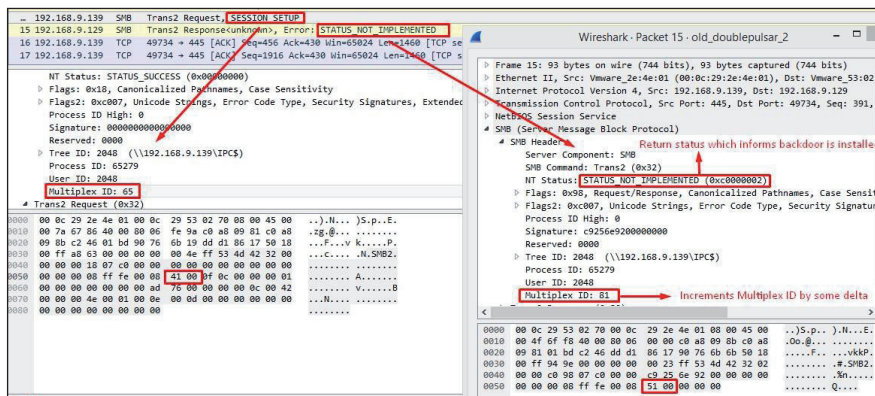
… 192.168.9.139 SMB Trans2 Request, SESSION_SETUP
15 192.168.9.129 SMB Trans2 Response<unknown>, Error: STATUS_NOT_IMPLEMENTED
16 192.168.9.139 TCP 49734 → 445 [ACK] Seq=456 Ack=430 Win=65024 Len=1460 [TCP se
17 192.168.9.139 TCP 49734 → 445 [ACK] Seq=1916 Ack=430 Win=65024 Len=1460 [TCP s

NT Status: STATUS_SUCCESS (0x00000000)
Flags: 0x18, Canonicalized Pathnames, Case Sensitivity
Flags2: 0xc007, Unicode Strings, Error Code Type, Security Signatures, Extended
Process ID High: 0
Signature: 0000000000000000
Reserved: 0000
Tree ID: 2048 (\\192.168.9.139\IPC$)
Process ID: 65279
User ID: 2048
Multiplex ID: 65
Trans2 Request (0x32)

0000 00 0c 29 2e 4e 01 00 0c 29 53 02 70 08 00 45 00 ..).N... )S.p..E.
0010 00 7a 67 86 40 00 80 06 fe 9a c0 a8 09 81 c0 a8 .zg.@...
0020 09 8b c2 46 01 bd 90 76 6b 19 dd d1 86 17 50 18 ...F...v k.....P.
0030 00 ff a8 63 00 00 00 00 00 4e ff 53 4d 42 32 00 ...c.... .N.SMB2.
0040 00 00 00 18 07 c0 00 00 00 00 00 00 00 00 00 00
0050 00 00 00 08 ff fe 00 08 41 00 0f 0c 00 00 00 01 ........ A.......
0060 00 00 00 00 00 00 00 ad 76 00 00 00 00 0c 00 42 ........ v......B
0070 00 00 4e 00 01 00 0e 00 0d 00 00 00 00 00 00 00 ..N.....
0080 00 00 00 00 00 00 00 00 ........

Wireshark · Packet 15 · old_doublepulsar_2

Frame 15: 93 bytes on wire (744 bits), 93 bytes captured (744 bits)
Ethernet II, Src: Vmware_2e:4e:01 (00:0c:29:2e:4e:01), Dst: Vmware_53:02
Internet Protocol Version 4, Src: 192.168.9.139, Dst: 192.168.9.129
Transmission Control Protocol, Src Port: 445, Dst Port: 49734, Seq: 391,
NetBIOS Session Service
SMB (Server Message Block Protocol)
SMB Header
Server Component: SMB
SMB Command: Trans2 (0x32)
NT Status: STATUS_NOT_IMPLEMENTED (0xc0000002)
Flags: 0x98, Request/Response, Canonicalized Pathnames, Case Sensit
Flags2: 0xc007, Unicode Strings, Error Code Type, Security Signatur
Process ID High: 0
Signature: c9256e9200000000
Reserved: 0000
Tree ID: 2048 (\\192.168.9.139\IPC$)
Process ID: 65279
User ID: 2048
Multiplex ID: 81

Return status which informs backdoor is installe
Increments Multiplex ID by some delta

0000 00 0c 29 53 02 70 00 0c 29 2e 4e 01 08 00 45 00 ..)S.p.. ).N...E.
0010 00 4f 6f f8 40 00 80 06 00 00 c0 a8 09 8b c0 a8 .Oo.@...
0020 09 81 01 bd c2 46 dd d1 86 17 90 76 6b 6b 50 18 .....F.. ...vkkP.
0030 00 ff 94 9e 00 00 00 00 00 23 ff 53 4d 42 32 02 ........ .#.SMB2.
0040 00 00 c0 98 07 c0 00 00 c9 25 6e 92 00 00 00 00 ........ .%n.....
0050 00 00 00 08 ff fe 00 08 51 00 00 00 00 ........ Q....